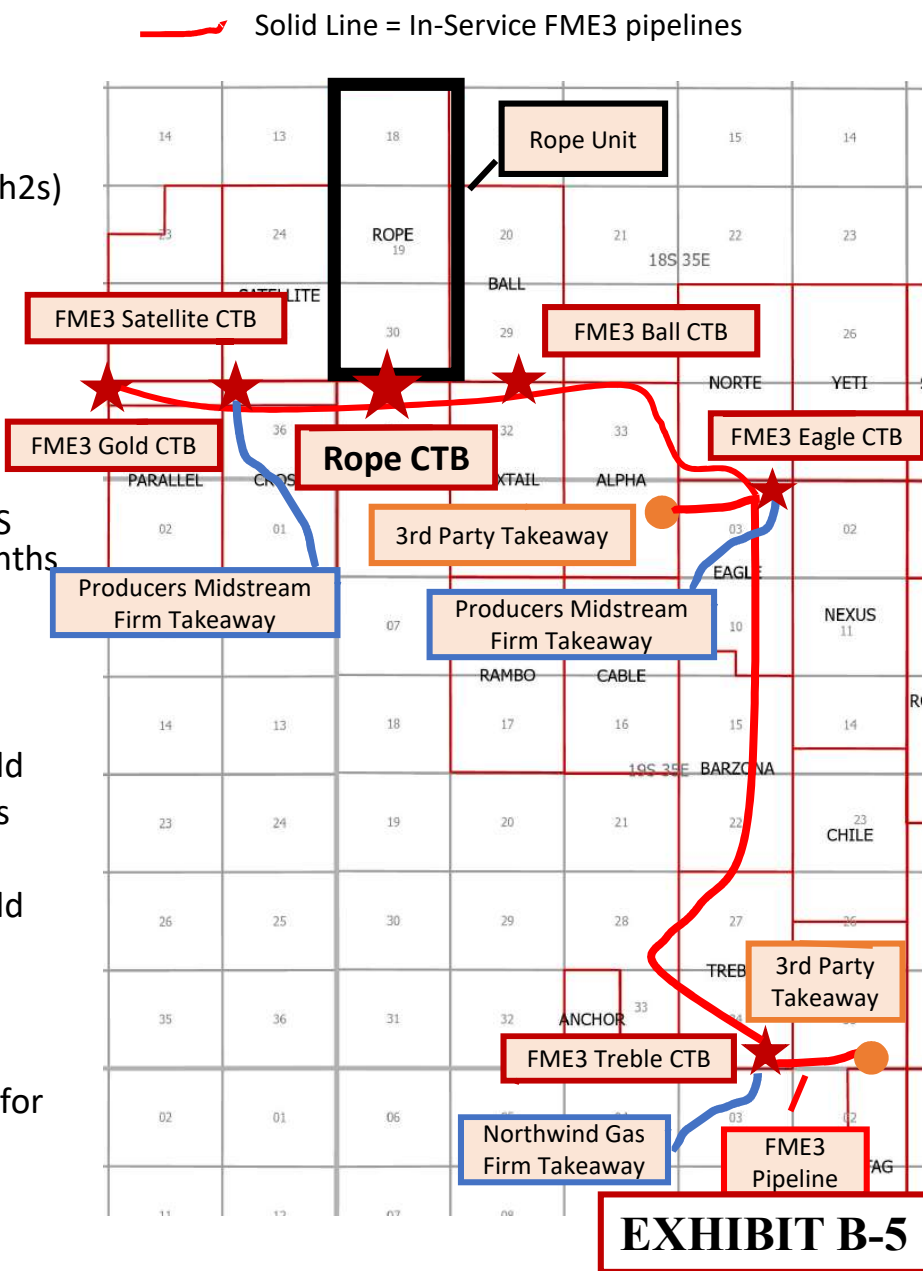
Solid Line = In-Service FME3 pipelines

h2s)

S
nths

ld
s

ld

for

14 13 18 15 14

Rope Unit

23 24 ROPE 19 20 21 22 23

18S 35E

SATELLITE BALL

FME3 Satellite CTB

30 29

FME3 Ball CTB

26

NORTE YETI

FME3 Gold CTB

36

Rope CTB

32 33

FME3 Eagle CTB

PARALLEL CROS XTAIL ALPHA

02 01

3rd Party Takeaway

03 02

EAGLE

Producers Midstream Firm Takeaway

07

Producers Midstream Firm Takeaway

10

NEXUS 11

RAMBO CABLE

14 13 18 17 16 15 14

19S 35E BARZONA

23 24 19 20 21 22 23

CHILE

26 25 30 29 28 27 26

TREB

3rd Party Takeaway

35 36 31 32 ANCHOR 33

FME3 Treble CTB

02 01 06 03 02

Northwind Gas Firm Takeaway

FME3 Pipeline

FAG

11 12 07 08

EXHIBIT B-5